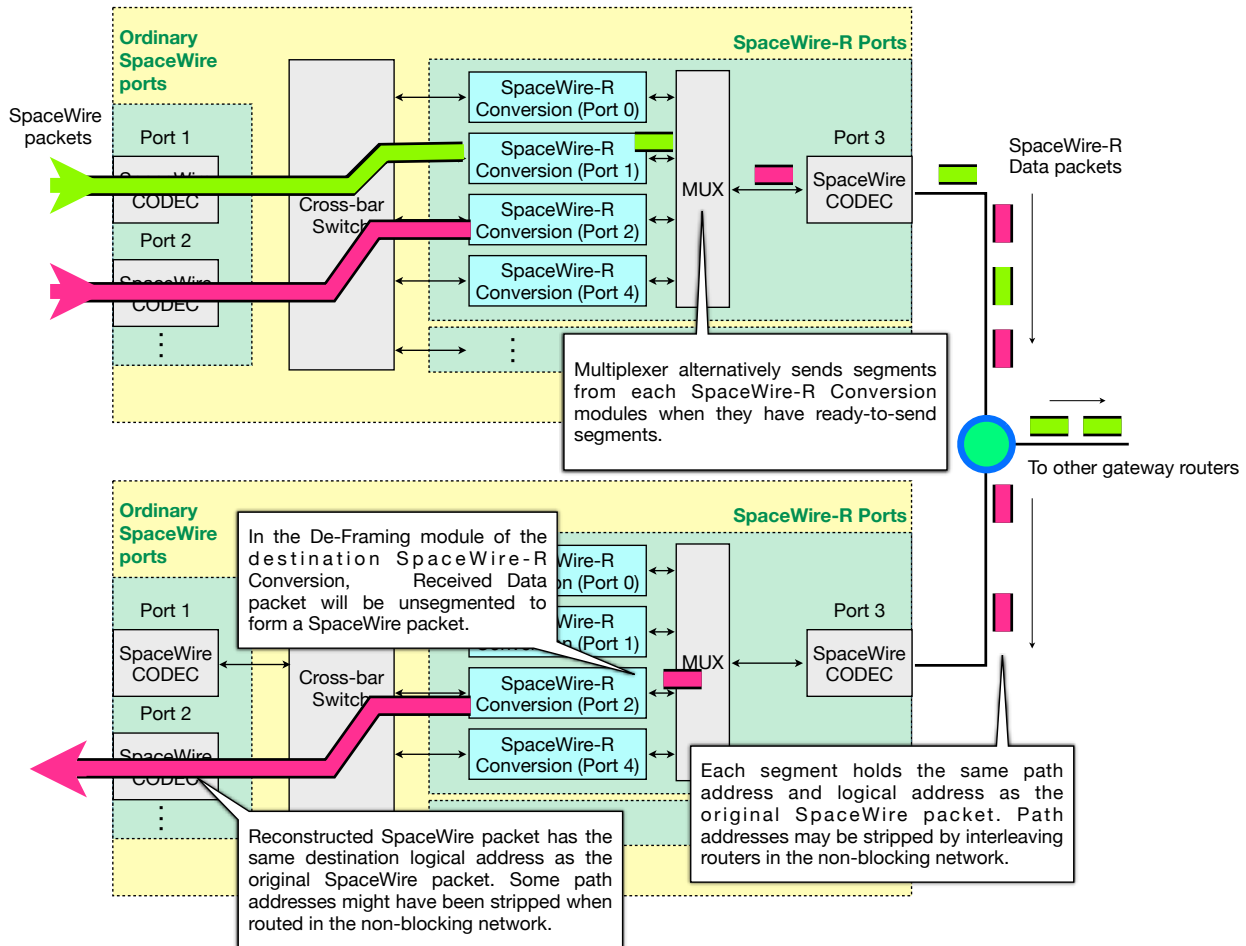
Ordinary SpaceWire ports

SpaceWire-R Ports

SpaceWire packets

Port 1

SpaceWire CODEC

Port 2

SpaceWire CODEC

⋮

Cross-bar Switch

SpaceWire-R Conversion (Port 0)

SpaceWire-R Conversion (Port 1)

SpaceWire-R Conversion (Port 2)

SpaceWire-R Conversion (Port 4)

⋮

MUX

Port 3

SpaceWire CODEC

SpaceWire-R Data packets

Multiplexer alternatively sends segments from each SpaceWire-R Conversion modules when they have ready-to-send segments.

To other gateway routers

Ordinary SpaceWire ports

SpaceWire-R Ports

In the De-Framing module of the destination SpaceWire-R Conversion, Received Data packet will be unsegmented to form a SpaceWire packet.

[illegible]-R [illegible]n (Port 0)

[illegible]-R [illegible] (Port 1)

Port 1

SpaceWire CODEC

Port 2

SpaceWire CODEC

⋮

Cross-bar Switch

SpaceWire-R Conversion (Port 2)

SpaceWire-R Conversion (Port 4)

MUX

Port 3

SpaceWire CODEC

Each segment holds the same path address and logical address as the original SpaceWire packet. Path addresses may be stripped by interleaving routers in the non-blocking network.

Reconstructed SpaceWire packet has the same destination logical address as the original SpaceWire packet. Some path addresses might have been stripped when routed in the non-blocking network.